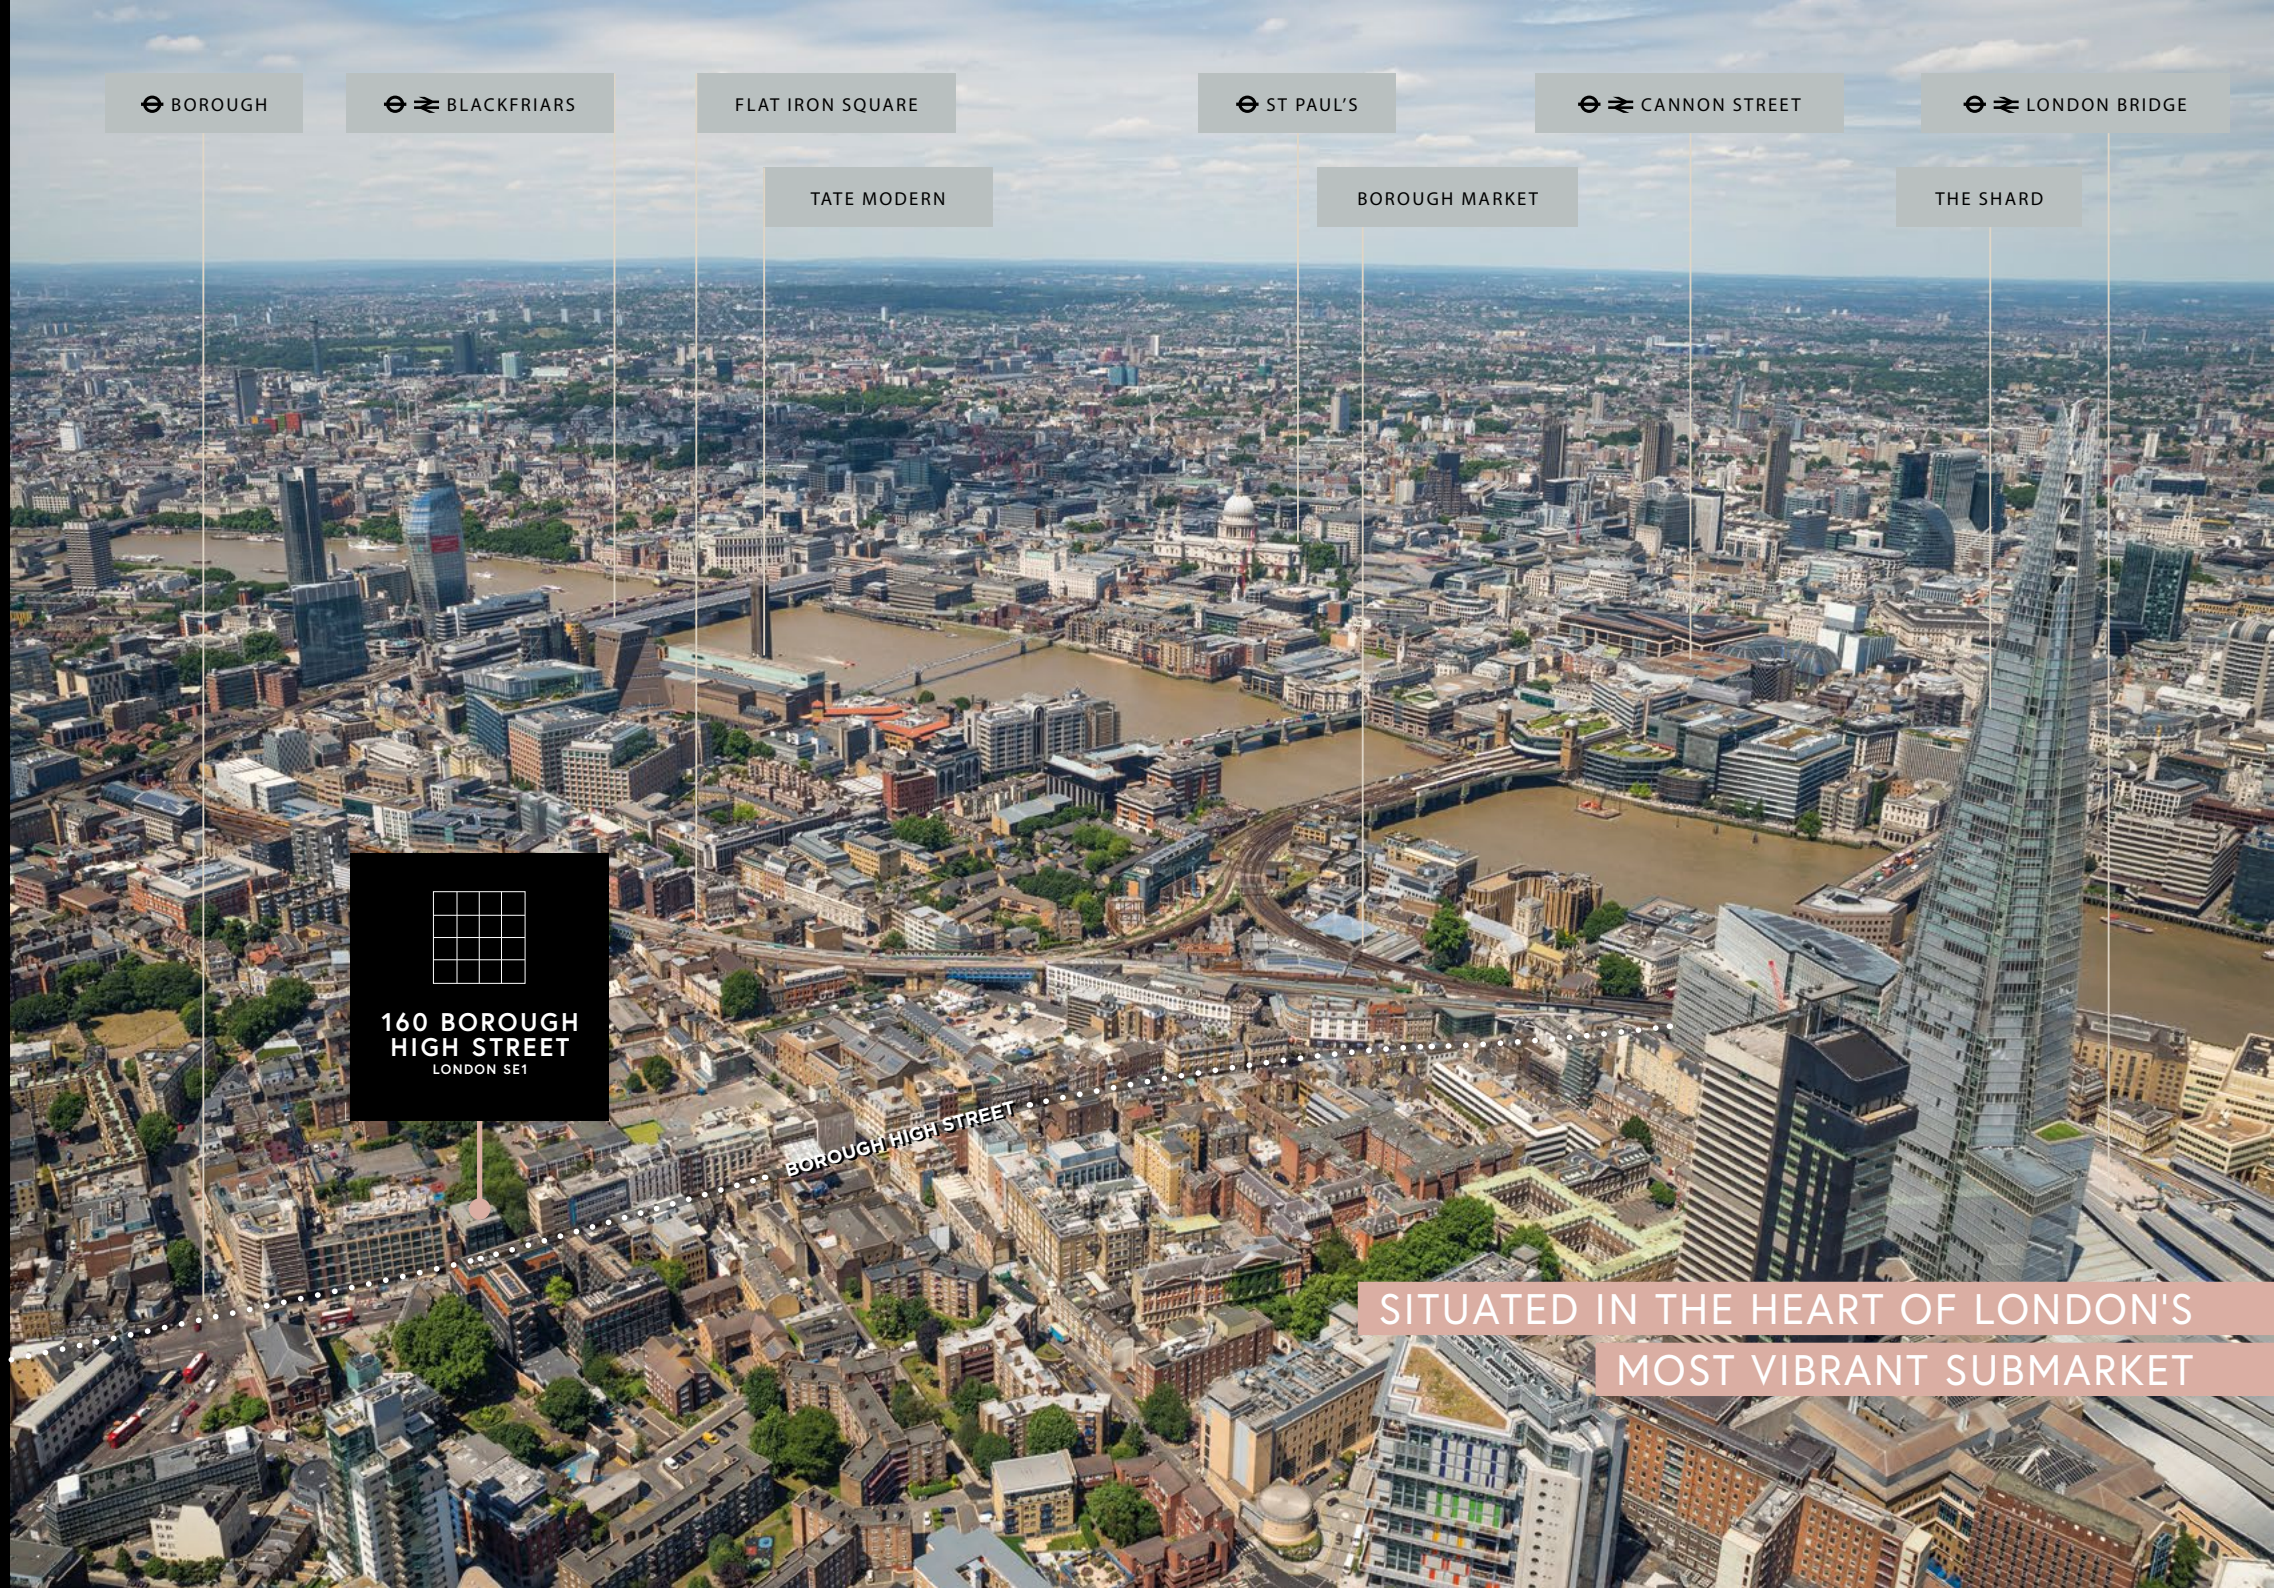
BOROUGH

BLACKFRIARS

FLAT IRON SQUARE

TATE MODERN

ST PAUL'S

BOROUGH MARKET

CANNON STREET

LONDON BRIDGE

THE SHARD

160 BOROUGH HIGH STREET
LONDON SE1

BOROUGH HIGH STREET

SITUATED IN THE HEART OF LONDON'S MOST VIBRANT SUBMARKET